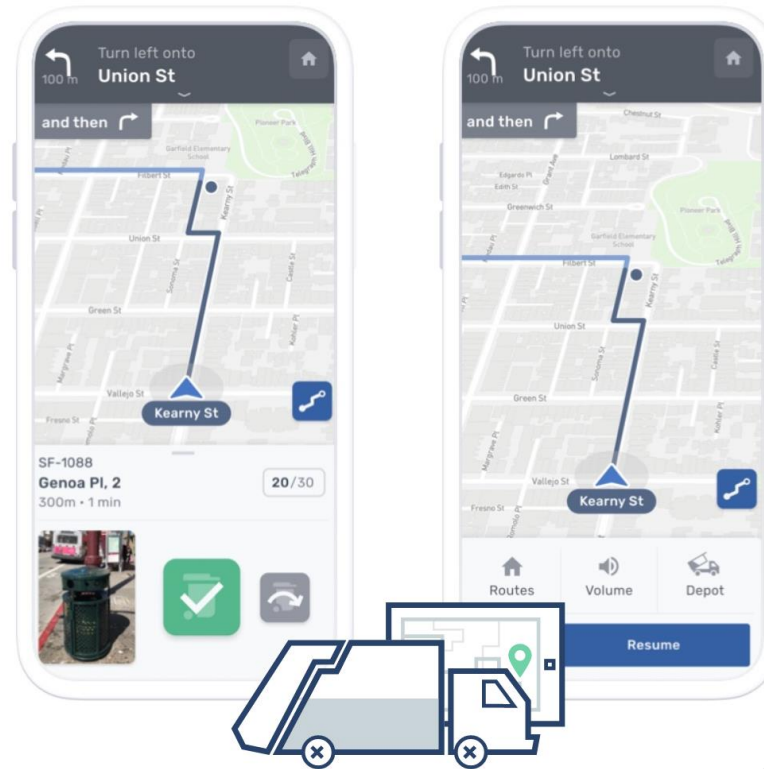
100 m Turn left onto Union St

and then

Pioneer Park
Garfield Elementary School
Filbert St
Kearny St
Union St
Sonoma St
Green St
Vallejo St
Fresno St
Kearny St

SF-1088
Genoa Pl, 2
300m • 1 min
20/30

100 m Turn left onto Union St

and then

Chestnut St
Lombard St
Edgardo Pl
Grant Ave
Greenwich St
Pioneer Park
Garfield Elementary School
Filbert St
Union St
Green St
Vallejo St
Fresno St
Kearny St

Routes
Volume
Depot

Resume